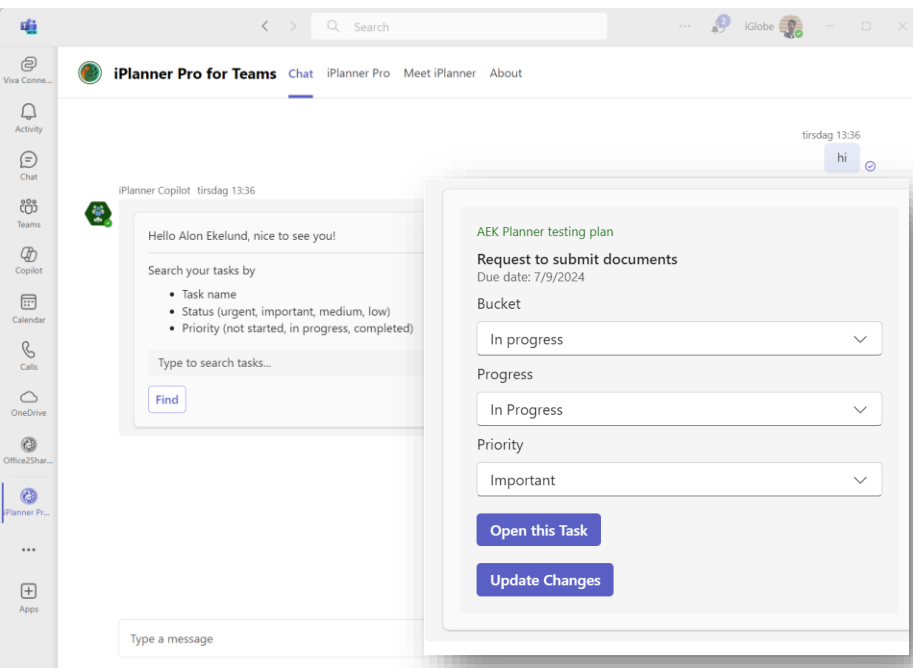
Search

iGlobe

Viva Conne...

Activity

Chat

Teams

Copilot

Calendar

Calls

OneDrive

Office2Shar...

iPlanner Pr...

...

Apps

iPlanner Pro for Teams Chat iPlanner Pro Meet iPlanner About

tirsdag 13:36

hi

iPlanner Copilot tirsdag 13:36

Hello Alon Ekelund, nice to see you!

Search your tasks by

- Task name
- Status (urgent, important, medium, low)
- Priority (not started, in progress, completed)

Type to search tasks...

Find

AEK Planner testing plan

Request to submit documents

Due date: 7/9/2024

Bucket

In progress

Progress

In Progress

Priority

Important

Open this Task

Update Changes

Type a message